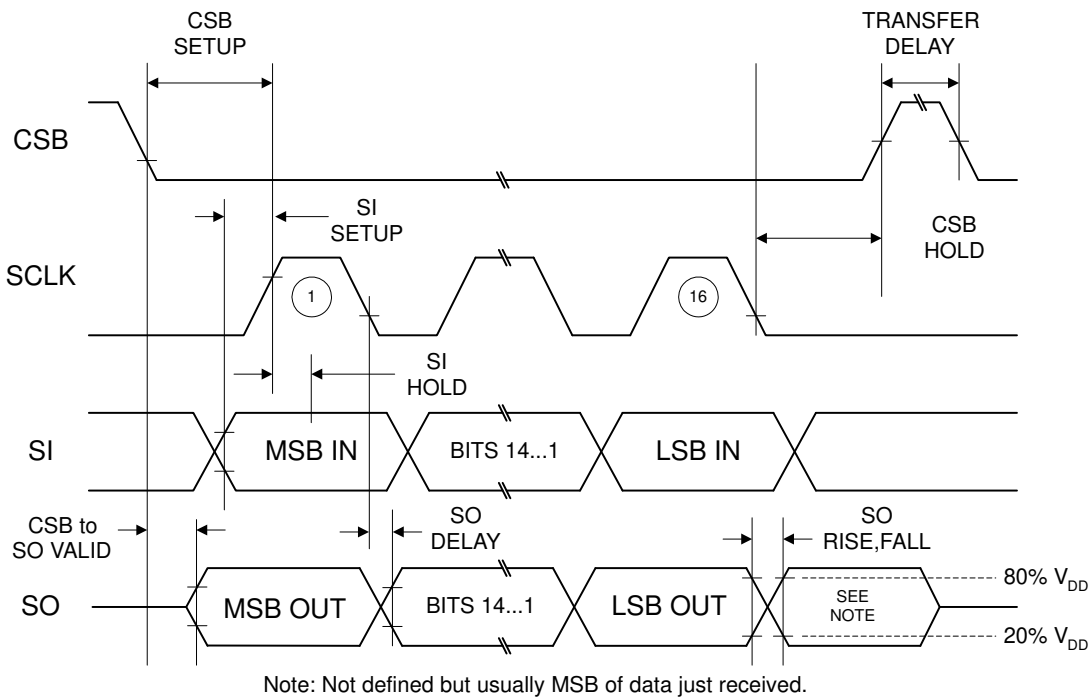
CSB SETUP

TRANSFER DELAY

CSB

SI SETUP

CSB HOLD

SCLK

1

16

SI HOLD

SI

MSB IN

BITS 14...1

LSB IN

CSB to SO VALID

SO DELAY

SO RISE,FALL

SO

MSB OUT

BITS 14...1

LSB OUT

SEE NOTE

80% $V_{DD}$

20% $V_{DD}$

Note: Not defined but usually MSB of data just received.